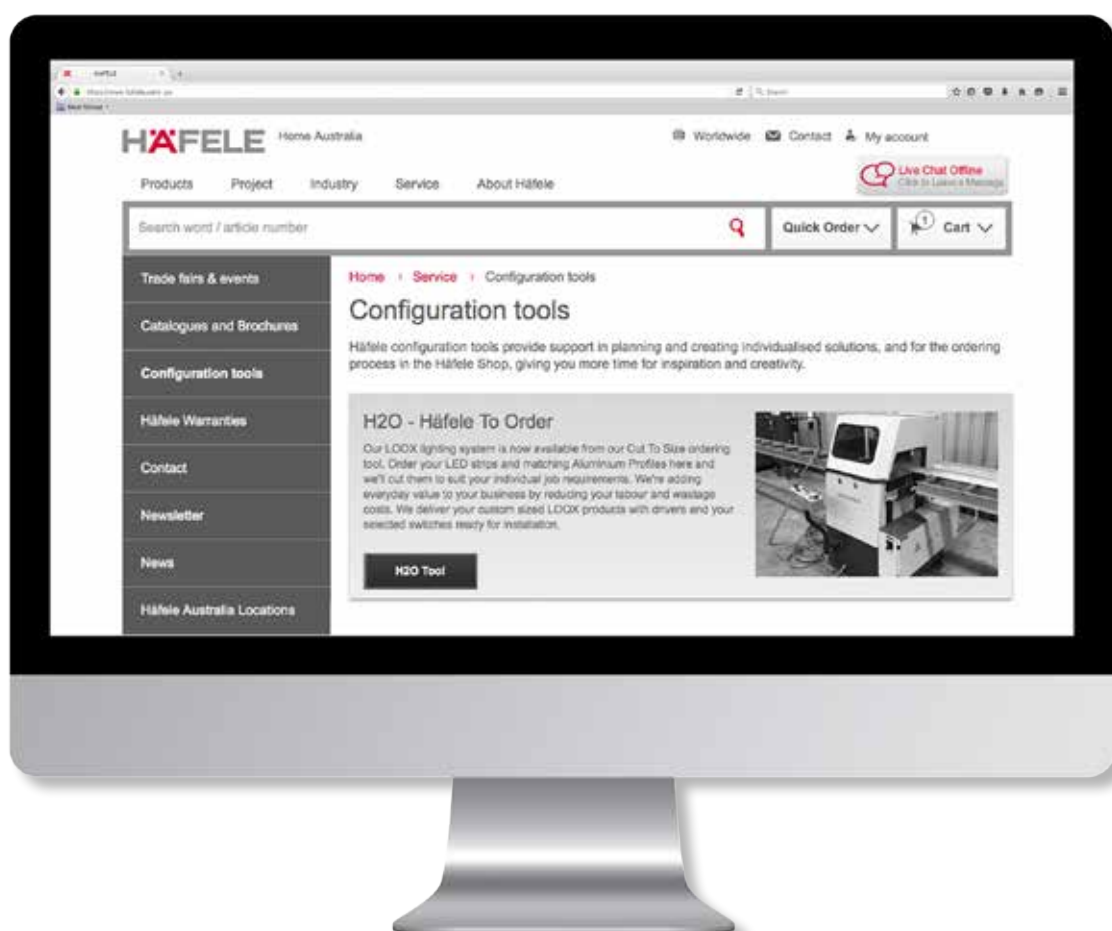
HÄFELE Home Australia

Worldwide Contact My account

Live Chat Offline
Click to Leave a Message

Products Project Industry Service About Häfele

Search word / article number

Quick Order

1 Cart

Trade fairs & events

Catalogues and Brochures

Configuration tools

Häfele Warranties

Contact

Newsletter

News

Häfele Australia Locations

Home › Service › Configuration tools

Configuration tools

Häfele configuration tools provide support in planning and creating individualised solutions, and for the ordering process in the Häfele Shop, giving you more time for inspiration and creativity.

H2O - Häfele To Order

Our LOOX lighting system is now available from our Cut To Size ordering tool. Order your LED strips and matching Aluminium Profiles here and we'll cut them to suit your individual job requirements. We're adding everyday value to your business by reducing your labour and wastage costs. We deliver your custom sized LOOX products with drivers and your selected switches ready for installation.

H2O Tool